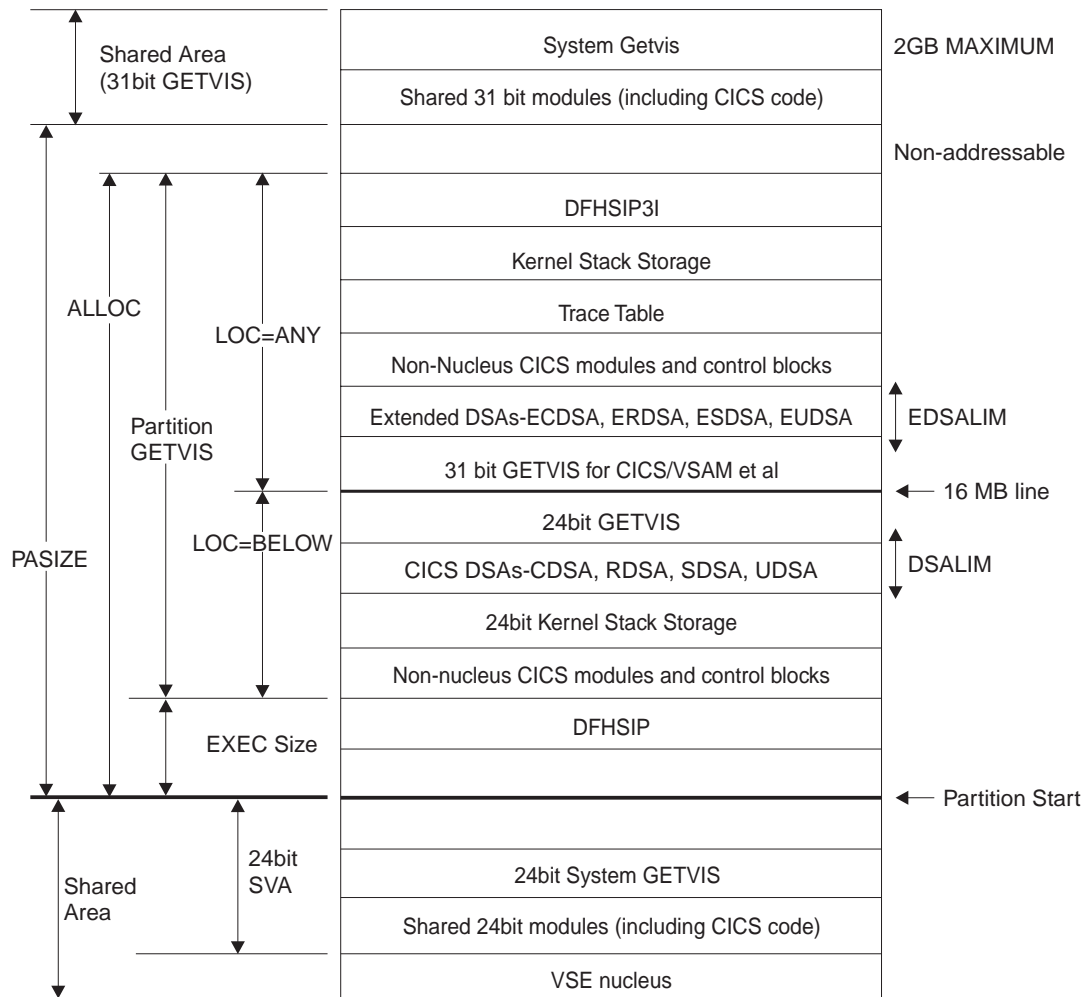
Shared Area (31bit GETVIS)

System Getvis

2GB MAXIMUM

Shared 31 bit modules (including CICS code)

Non-addressable

DFHSIP3I

Kernel Stack Storage

ALLOC

Trace Table

LOC=ANY

Non-Nucleus CICS modules and control blocks

Partition GETVIS

Extended DSAs-ECDSA, ERDSA, ESDSA, EUDSA

EDSALIM

31 bit GETVIS for CICS/VSAM et al

16 MB line

24bit GETVIS

LOC=BELOW

PASIZE

CICS DSAs-CDSA, RDSA, SDSA, UDSA

DSALIM

24bit Kernel Stack Storage

Non-nucleus CICS modules and control blocks

DFHSIP

EXEC Size

Partition Start

24bit SVA

Shared Area

24bit System GETVIS

Shared 24bit modules (including CICS code)

VSE nucleus